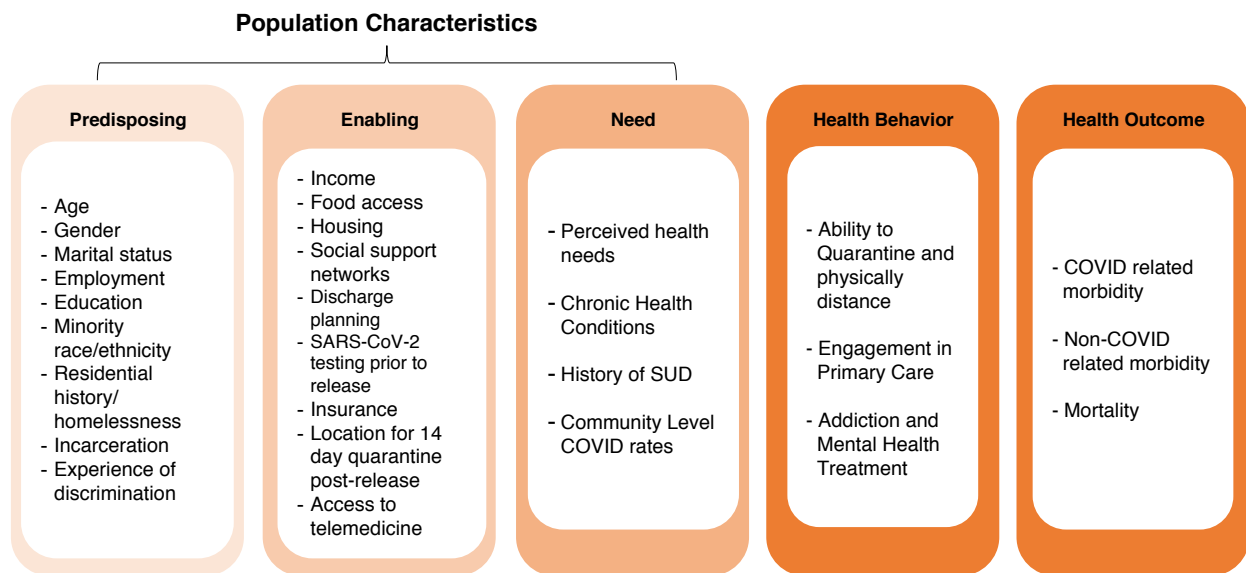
Population Characteristics

Predisposing

- Age
- Gender
- Marital status
- Employment
- Education
- Minority race/ethnicity
- Residential history/ homelessness
- Incarceration
- Experience of discrimination

Enabling

- Income
- Food access
- Housing
- Social support networks
- Discharge planning
- SARS-CoV-2 testing prior to release
- Insurance
- Location for 14 day quarantine post-release
- Access to telemedicine

Need

- Perceived health needs
- Chronic Health Conditions
- History of SUD
- Community Level COVID rates

Health Behavior

- Ability to Quarantine and physically distance
- Engagement in Primary Care
- Addiction and Mental Health Treatment

Health Outcome

- COVID related morbidity
- Non-COVID related morbidity
- Mortality